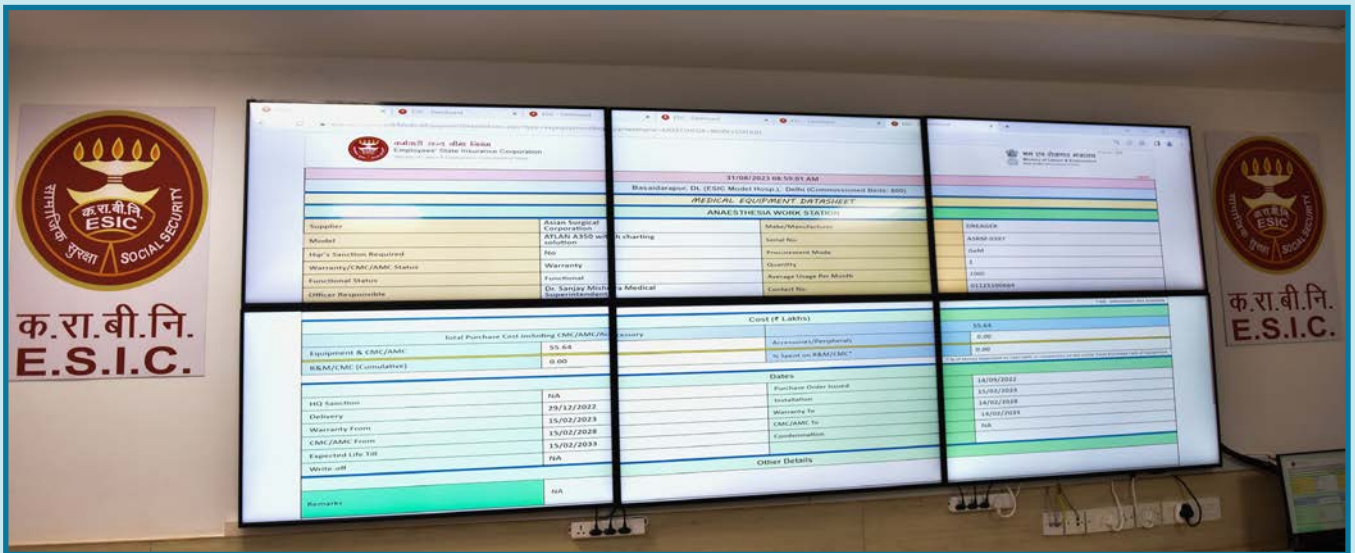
क.रा.बी.नि.
ESIC
सामाजिक सुरक्षा
SOCIAL SECURITY
क.रा.बी.नि.
E.S.I.C.

कर्मचारी राज्य बीमा निगम
Employees' State Insurance Corporation

31/08/2023 08:59:01 AM
Basaidarapur, DL (ESIC Model Hosp.), Delhi (Commissioned Beds: 600)
MEDICAL EQUIPMENT DATASHEET
ANAESTHESIA WORK STATION

| | | | |
|---|---|---|---|
| Supplier | Asian Surgical Corporation | Make/Manufacturer | DREAGER |
| Model | ATLAN A350 with charting solution | Serial No. | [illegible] |
| Hqr's Sanction Required | No | Procurement Mode | GeM |
| Warranty/CMC/AMC Status | Warranty | Quantity | 1 |
| Functional Status | Functional | Average Usage Per Month | 1000 |
| Officer Responsible | Dr. Sanjay Mishra Medical Superintendent | Contact No. | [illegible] |

Cost (₹ Lakhs)

| | | | |
|---|---|---|---|
| Total Purchase Cost including CMC/AMC/Accessory | | | 55.64 |
| Equipment & CMC/AMC | 55.64 | Accessories/Peripheral | 0.00 |
| R&M/CMC (Cumulative) | 0.00 | % Spent on R&M/CMC* | 0.00 |

Dates

| | | | |
|---|---|---|---|
| HQ Sanction | NA | Purchase Order Issued | 14/09/2022 |
| Delivery | 29/12/2022 | Installation | 15/02/2023 |
| Warranty From | 15/02/2023 | Warranty To | 14/02/2028 |
| CMC/AMC From | 15/02/2028 | CMC/AMC To | 14/02/2033 |
| Expected Life Till | 15/02/2033 | Condemnation | NA |
| Write off | NA | | |

Other Details

Remarks NA